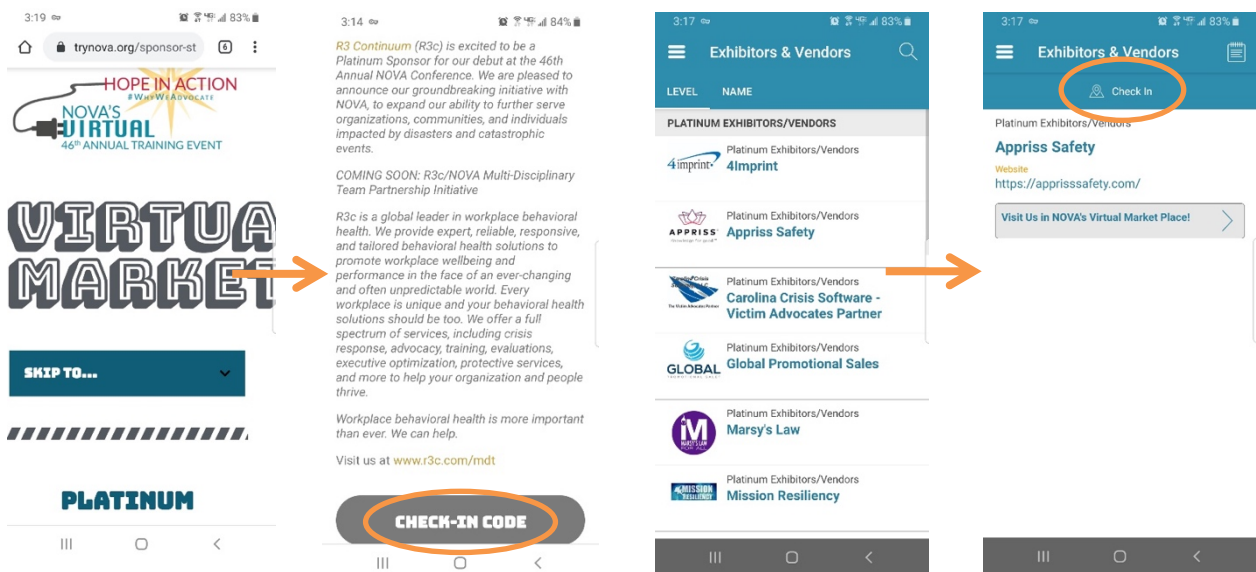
3:19 83%

trynova.org/sponsor-st 6

HOPE IN ACTION
#WHYWEADVOCATE
NOVA'S VIRTUAL
46th ANNUAL TRAINING EVENT

VIRTUA MARKET

SKIP TO...

PLATINUM

3:14 84%

R3 Continuum (R3c) is excited to be a Platinum Sponsor for our debut at the 46th Annual NOVA Conference. We are pleased to announce our groundbreaking initiative with NOVA, to expand our ability to further serve organizations, communities, and individuals impacted by disasters and catastrophic events.

COMING SOON: R3c/NOVA Multi-Disciplinary Team Partnership Initiative

R3c is a global leader in workplace behavioral health. We provide expert, reliable, responsive, and tailored behavioral health solutions to promote workplace wellbeing and performance in the face of an ever-changing and often unpredictable world. Every workplace is unique and your behavioral health solutions should be too. We offer a full spectrum of services, including crisis response, advocacy, training, evaluations, executive optimization, protective services, and more to help your organization and people thrive.

Workplace behavioral health is more important than ever. We can help.

Visit us at www.r3c.com/mdt

CHECK-IN CODE

3:17 83%

Exhibitors & Vendors

LEVEL NAME

PLATINUM EXHIBITORS/VENDORS

4imprint
Platinum Exhibitors/Vendors
4Imprint

APPRISS
Platinum Exhibitors/Vendors
Appriss Safety

Carolina Crisis
Platinum Exhibitors/Vendors
Carolina Crisis Software - Victim Advocates Partner

GLOBAL
Platinum Exhibitors/Vendors
Global Promotional Sales

MARSY'S LAW
Platinum Exhibitors/Vendors
Marsy's Law

MISSION RESILIENCY
Platinum Exhibitors/Vendors
Mission Resiliency

3:17 83%

Exhibitors & Vendors

Check In

Platinum Exhibitors/Vendors
Appriss Safety
Website
https://apprisssafety.com/

Visit Us in NOVA's Virtual Market Place!